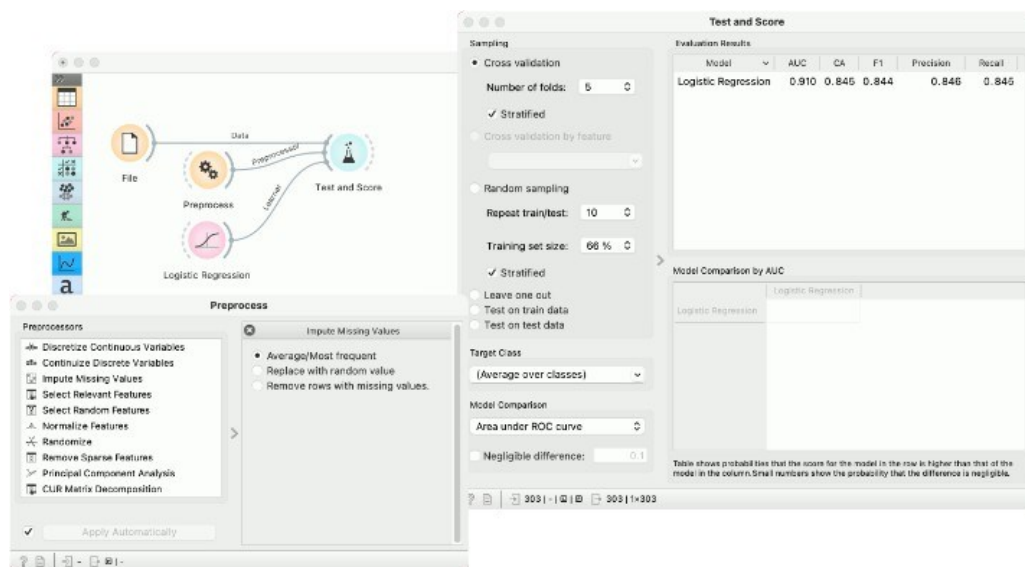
Data

Preprocessor

Learner

File

Preprocess

Test and Score

Logistic Regression

Preprocess

Preprocessors

Discretize Continuous Variables
Continuize Discrete Variables
Impute Missing Values
Select Relevant Features
Select Random Features
Normalize Features
Randomize
Remove Sparse Features
Principal Component Analysis
CUR Matrix Decomposition

Impute Missing Values

• Average/Most frequent
Replace with random value
Remove rows with missing values.

✓ Apply Automatically

Test and Score

Sampling

• Cross validation

Number of folds: 5

✓ Stratified

Cross validation by feature

Random sampling

Repeat train/test: 10

Training set size: 66 %

✓ Stratified

Leave one out
Test on train data
Test on test data

Target Class

(Average over classes)

Model Comparison

Area under ROC curve

Negligible difference: 0.1

Evaluation Results

| Model | AUC | CA | F1 | Precision | Recall |
|---|---|---|---|---|---|
| Logistic Regression | 0.910 | 0.845 | 0.844 | 0.846 | 0.845 |

Model Comparison by AUC

| | Logistic Regression |
|---|---|
| Logistic Regression | |

Table shows probabilities that the score for the model in the row is higher than that of the model in the column. Small numbers show the probability that the difference is negligible.

303 | - | ⊞ | ⊞ 303 | 1×303